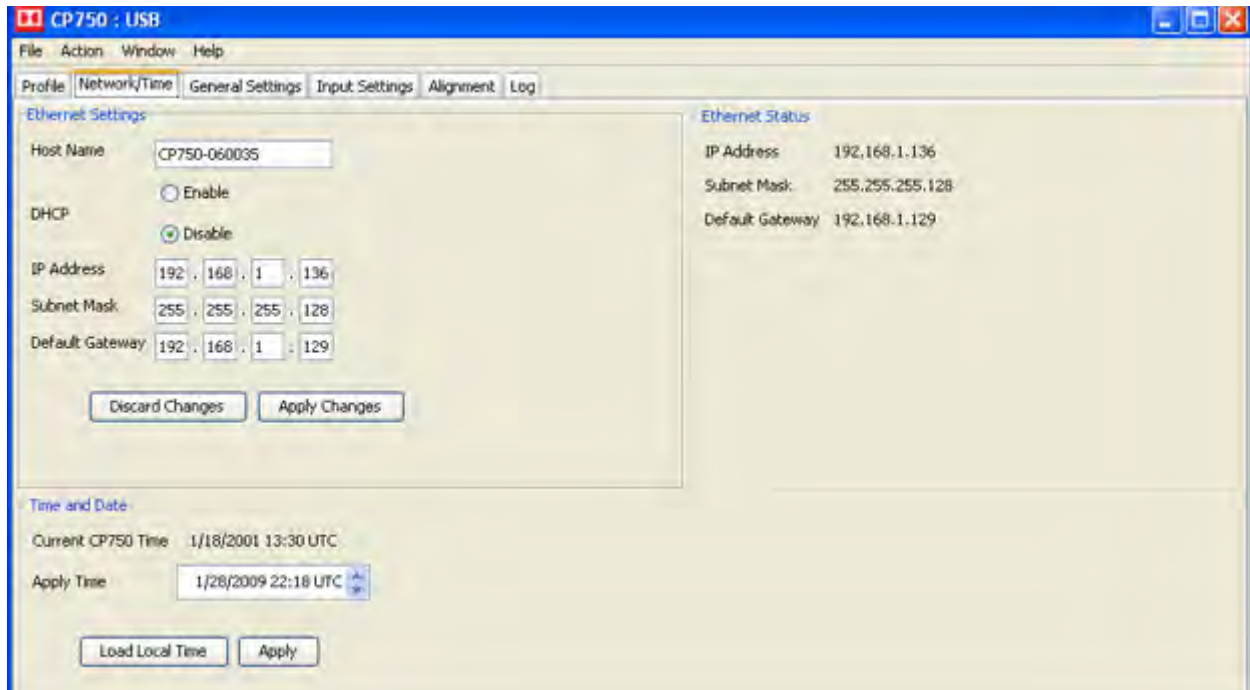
CP750 : USB

File Action Window Help

Profile Network/Time General Settings Input Settings Alignment Log

Ethernet Settings

Host Name CP750-060035

DHCP
Enable
Disable

IP Address 192 . 168 . 1 . 136

Subnet Mask 255 . 255 . 255 . 128

Default Gateway 192 . 168 . 1 . 129

Discard Changes Apply Changes

Ethernet Status

IP Address 192.168.1.136

Subnet Mask 255.255.255.128

Default Gateway 192.168.1.129

Time and Date

Current CP750 Time 1/18/2001 13:30 UTC

Apply Time 1/28/2009 22:18 UTC

Load Local Time Apply